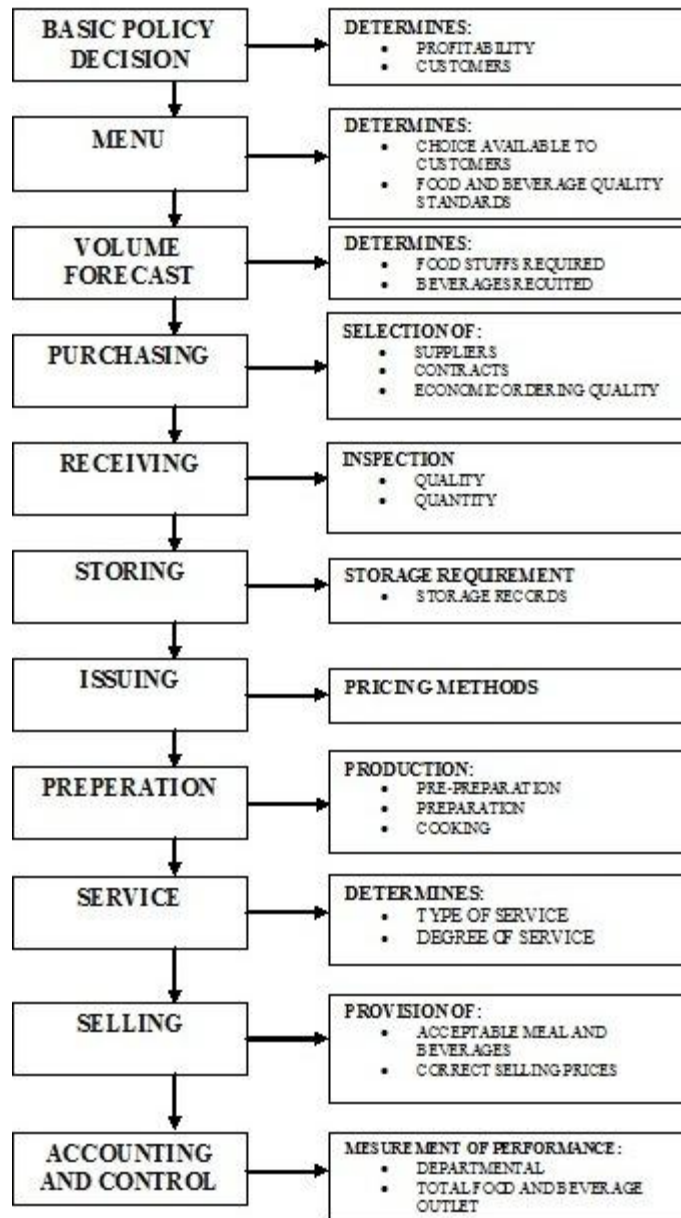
BASIC POLICY DECISION

DETERMINES:
- PROFITABILITY
- CUSTOMERS

MENU

DETERMINES:
- CHOICE AVAILABLE TO CUSTOMERS
- FOOD AND BEVERAGE QUALITY STANDARDS

VOLUME FORECAST

DETERMINES:
- FOOD STUFFS REQUIRED
- BEVERAGES REQUITED

PURCHASING

SELECTION OF:
- SUPPLIERS
- CONTRACTS
- ECONOMIC ORDERING QUALITY

RECEIVING

INSPECTION
- QUALITY
- QUANTITY

STORING

STORAGE REQUIREMENT
- STORAGE RECORDS

ISSUING

PRICING METHODS

PREPERATION

PRODUCTION:
- PRE-PREPARATION
- PREPARATION
- COOKING

SERVICE

DETERMINES:
- TYPE OF SERVICE
- DEGREE OF SERVICE

SELLING

PROVISION OF:
- ACCEPTABLE MEAL AND BEVERAGES
- CORRECT SELLING PRICES

ACCOUNTING AND CONTROL

MESUREMENT OF PERFORMANCE:
- DEPARTMENTAL
- TOTAL FOOD AND BEVERAGE OUTLET